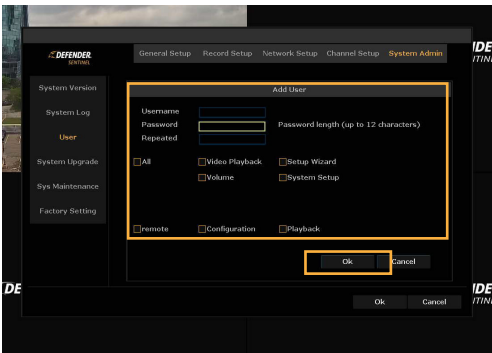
DEFENDER SENTINEL

General Setup Record Setup Network Setup Channel Setup System Admin

System Version
System Log
User
System Upgrade
Sys Maintenance
Factory Setting

Add User

Username
Password
Repeated

Password length (up to 12 characters)

All
Video Playback
Setup Wizard
Volume
System Setup

remote
Configuration
Playback

Ok
Cancel

Ok
Cancel

DE
TINE

DE
TINE

IDE